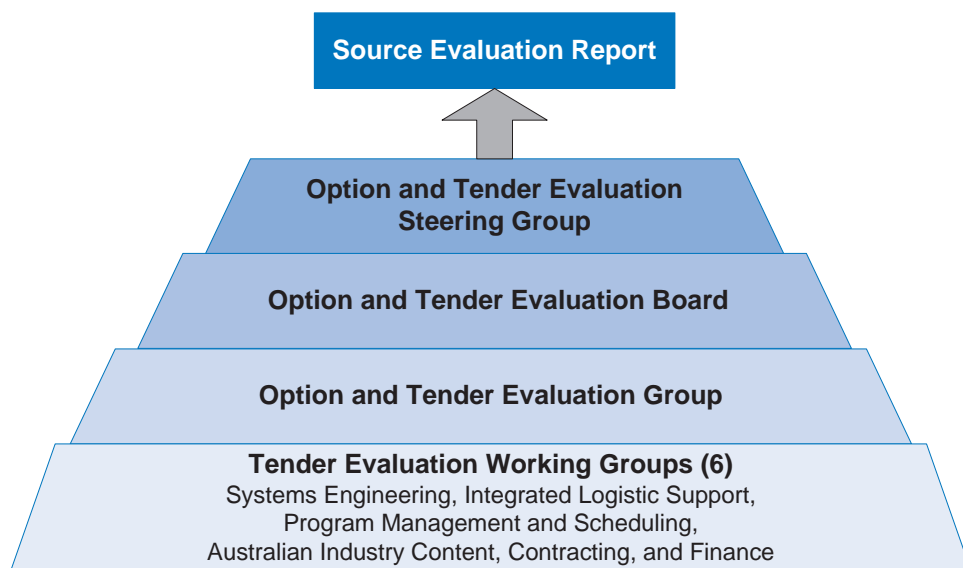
Source Evaluation Report

Option and Tender Evaluation Steering Group

Option and Tender Evaluation Board

Option and Tender Evaluation Group

Tender Evaluation Working Groups (6)
Systems Engineering, Integrated Logistic Support, Program Management and Scheduling, Australian Industry Content, Contracting, and Finance